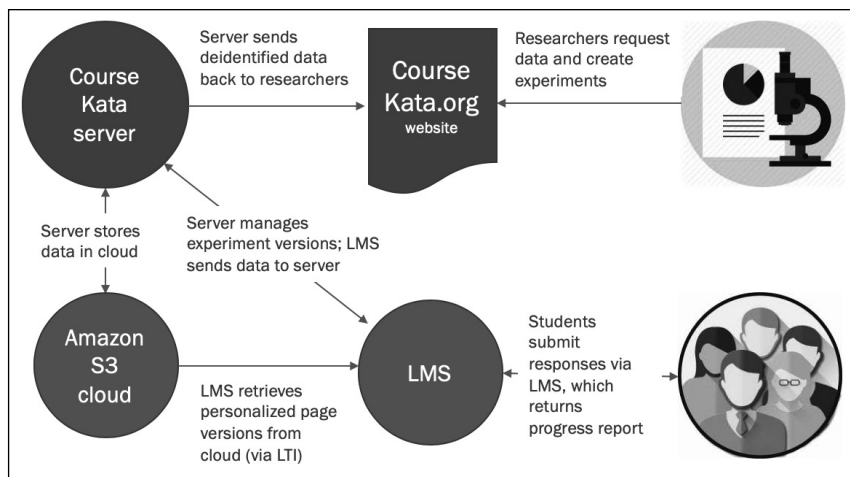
Course Kata server

Server sends deidentified data back to researchers

Course Kata.org website

Researchers request data and create experiments

Server stores data in cloud

Server manages experiment versions; LMS sends data to server

Amazon S3 cloud

LMS

LMS retrieves personalized page versions from cloud (via LTI)

Students submit responses via LMS, which returns progress report